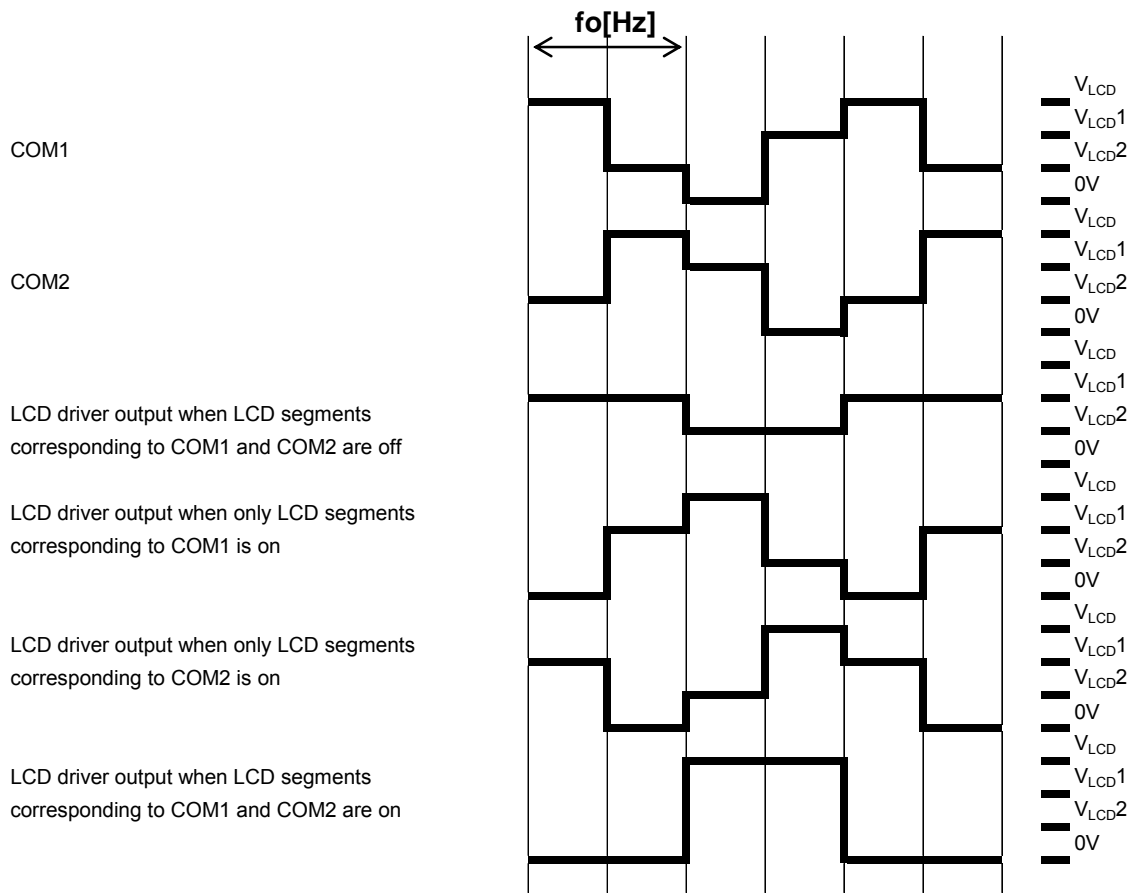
fo[Hz]

COM1

$V_{LCD}$
$V_{LCD}1$
$V_{LCD}2$
0V

COM2

$V_{LCD}$
$V_{LCD}1$
$V_{LCD}2$
0V

LCD driver output when LCD segments corresponding to COM1 and COM2 are off

$V_{LCD}$
$V_{LCD}1$
$V_{LCD}2$
0V

LCD driver output when only LCD segments corresponding to COM1 is on

$V_{LCD}$
$V_{LCD}1$
$V_{LCD}2$
0V

LCD driver output when only LCD segments corresponding to COM2 is on

$V_{LCD}$
$V_{LCD}1$
$V_{LCD}2$
0V

LCD driver output when LCD segments corresponding to COM1 and COM2 are on

$V_{LCD}$
$V_{LCD}1$
$V_{LCD}2$
0V